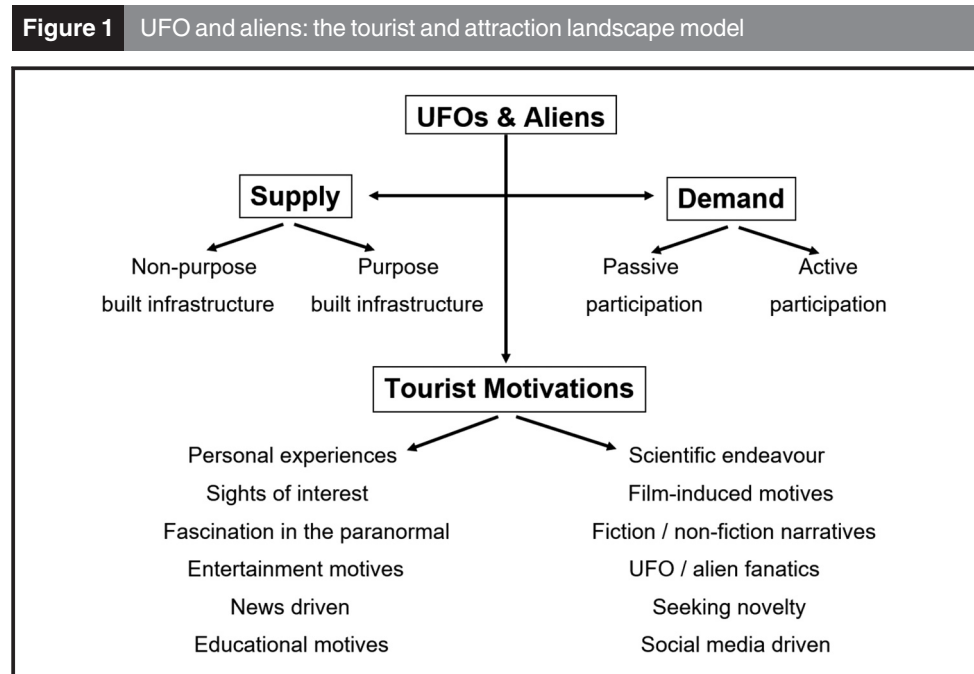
Figure 1 UFO and aliens: the tourist and attraction landscape model

UFOs & Aliens

Supply

Demand

Non-purpose built infrastructure

Purpose built infrastructure

Passive participation

Active participation

Tourist Motivations

Personal experiences
Sights of interest
Fascination in the paranormal
Entertainment motives
News driven
Educational motives

Scientific endeavour
Film-induced motives
Fiction / non-fiction narratives
UFO / alien fanatics
Seeking novelty
Social media driven